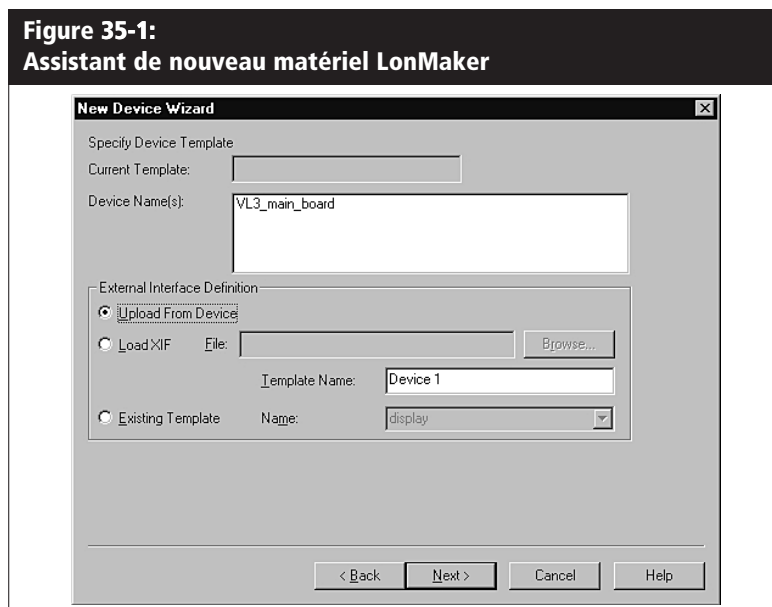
Figure 35-1:
Assistant de nouveau matériel LonMaker

New Device Wizard

Specify Device Template

Current Template:

Device Name(s): VL3_main_board

External Interface Definition

Upload From Device

Load XIF File: Browse...

Template Name: Device 1

Existing Template Name: display

< Back Next > Cancel Help